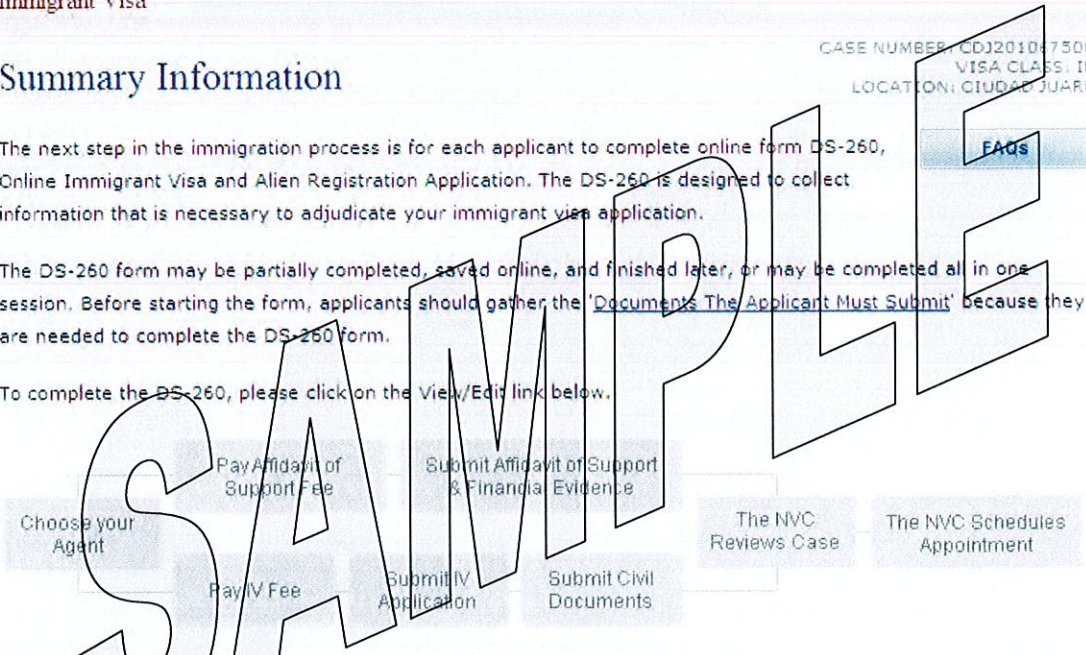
Immigrant Visa

CASE NUMBER: CDJ2010675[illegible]
VISA CLASS: I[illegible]
LOCATION: CIUDAD JUAR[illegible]

Summary Information

FAQs

The next step in the immigration process is for each applicant to complete online form DS-260, Online Immigrant Visa and Alien Registration Application. The DS-260 is designed to collect information that is necessary to adjudicate your immigrant visa application.

The DS-260 form may be partially completed, saved online, and finished later, or may be completed all in one session. Before starting the form, applicants should gather the 'Documents The Applicant Must Submit' because they are needed to complete the DS-260 form.

To complete the DS-260, please click on the View/Edit link below.

Choose your Agent

Pay Affidavit of Support Fee

Pay IV Fee

Submit IV Application

Submit Affidavit of Support & Financial Evidence

Submit Civil Documents

The NVC Reviews Case

The NVC Schedules Appointment

SAMPLE